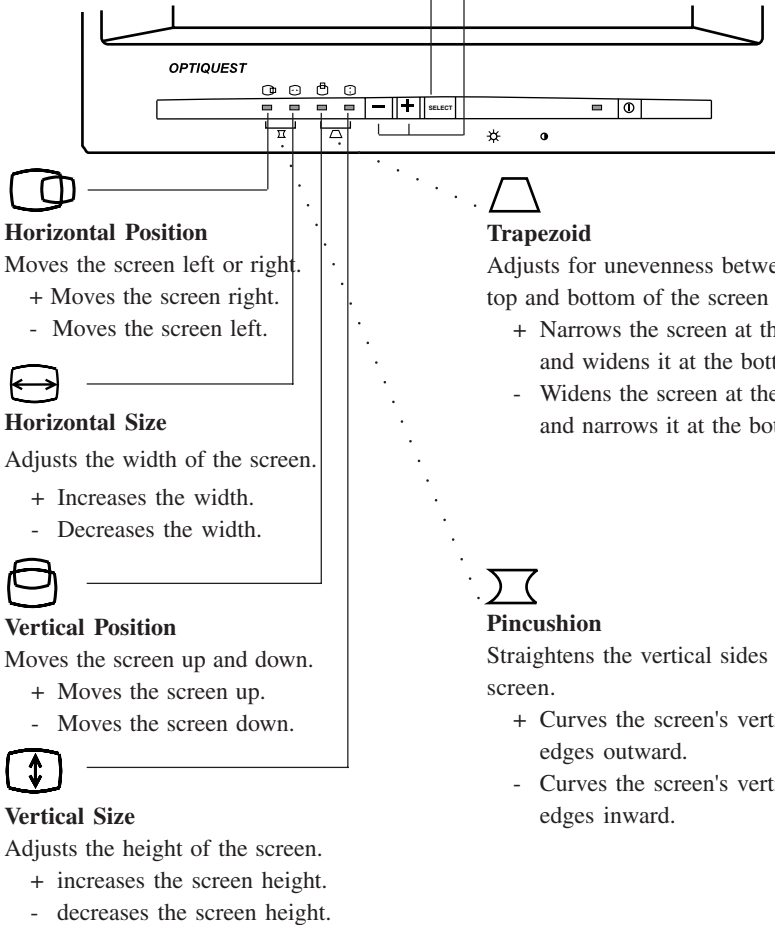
OPTIQUEST

−  +  SELECT

Horizontal Position
Moves the screen left or right.
+ Moves the screen right.
- Moves the screen left.

Horizontal Size
Adjusts the width of the screen.
+ Increases the width.
- Decreases the width.

Vertical Position
Moves the screen up and down.
+ Moves the screen up.
- Moves the screen down.

Vertical Size
Adjusts the height of the screen.
+ increases the screen height.
- decreases the screen height.

Trapezoid
Adjusts for unevenness betwe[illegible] top and bottom of the screen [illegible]
+ Narrows the screen at th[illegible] and widens it at the bott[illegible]
- Widens the screen at the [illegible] and narrows it at the bo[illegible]

Pincushion
Straightens the vertical sides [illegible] screen.
+ Curves the screen's vert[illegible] edges outward.
- Curves the screen's vert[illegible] edges inward.